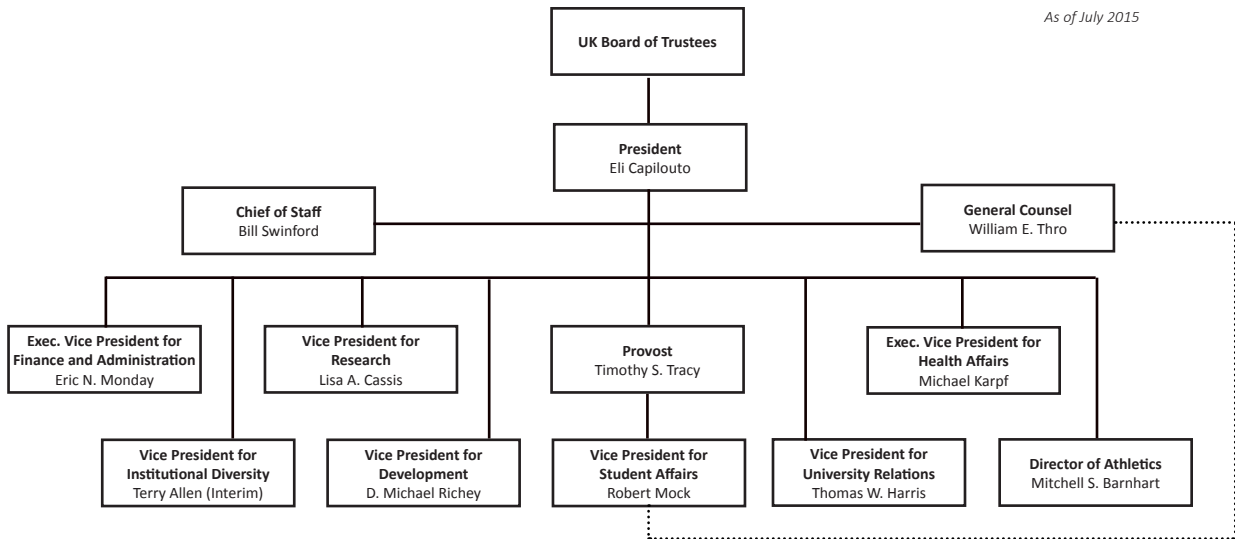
As of July 2015

UK Board of Trustees

President
Eli Capilouto

Chief of Staff
Bill Swinford

General Counsel
William E. Thro

Exec. Vice President for Finance and Administration
Eric N. Monday

Vice President for Research
Lisa A. Cassis

Provost
Timothy S. Tracy

Exec. Vice President for Health Affairs
Michael Karpf

Vice President for Institutional Diversity
Terry Allen (Interim)

Vice President for Development
D. Michael Richey

Vice President for Student Affairs
Robert Mock

Vice President for University Relations
Thomas W. Harris

Director of Athletics
Mitchell S. Barnhart